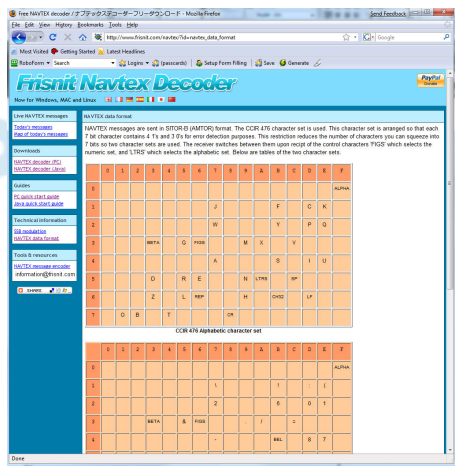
Free NAVTEX decoder / ナブテックスデコーダーフリーダウンロード - Mozilla Firefox
Send Feedback
File Edit View History Bookmarks Tools Help
http://www.frisnit.com/navtex/?id=navtex_data_format
Google
Most Visited Getting Started Latest Headlines
RoboForm Search Logins (passcards) Setup Form Filling Save Generate

Frisnit Navtex Decoder
Now for Windows, MAC and Linux
PayPal Donate

Live NAVTEX messages
Today's messages
Map of today's messages

Downloads
NAVTEX decoder (PC)
NAVTEX decoder (Java)

Guides
PC quick start guide
Java quick start guide

Technical information
ISB modulation
NAVTEX data format

Tools & resources
NAVTEX message encoder
information@frisnit.com
SHARE

NAVTEX data format

NAVTEX messages are sent in SITOR-B (AMTOR) format. The CCIR 476 character set is used. This character set is arranged so that each 7 bit character contains 4 1's and 3 0's for error detection purposes. This restriction reduces the number of characters you can squeeze into 7 bits so two character sets are used. The receiver switches between them upon receipt of the control characters 'FIGS' which selects the numeric set, and 'LTRS' which selects the alphabetic set. Below are tables of the two character sets.

| | 0 | 1 | 2 | 3 | 4 | 5 | 6 | 7 | 8 | 9 | A | B | C | D | E | F |
|---|---|---|---|---|---|---|---|---|---|---|---|---|---|---|---|---|
| 0 | | | | | | | | | | | | | | | | ALPHA |
| 1 | | | | | | | | J | | | | F | | C | K | |
| 2 | | | | | | | | W | | | | Y | | P | Q | |
| 3 | | | | BETA | | G | FIGS | | | M | | X | | V | | |
| 4 | | | | | | | | A | | | | S | | I | U | |
| 5 | | | | D | | R | E | | | N | LTRS | | SP | | | |
| 6 | | | | Z | | L | REP | | | H | | CHR32 | | LF | | |
| 7 | | O | B | | T | | | CR | | | | | | | | |

CCIR 476 Alphabetic character set

| | 0 | 1 | 2 | 3 | 4 | 5 | 6 | 7 | 8 | 9 | A | B | C | D | E | F |
|---|---|---|---|---|---|---|---|---|---|---|---|---|---|---|---|---|
| 0 | | | | | | | | | | | | | | | | ALPHA |
| 1 | | | | | | | | \ | | | | ! | | : | ( | |
| 2 | | | | | | | | 2 | | | | 6 | | 0 | 1 | |
| 3 | | | | BETA | | & | FIGS | | | . | | / | | = | | |
| 4 | | | | | | | | - | | | | BEL | | 8 | 7 | |

Done